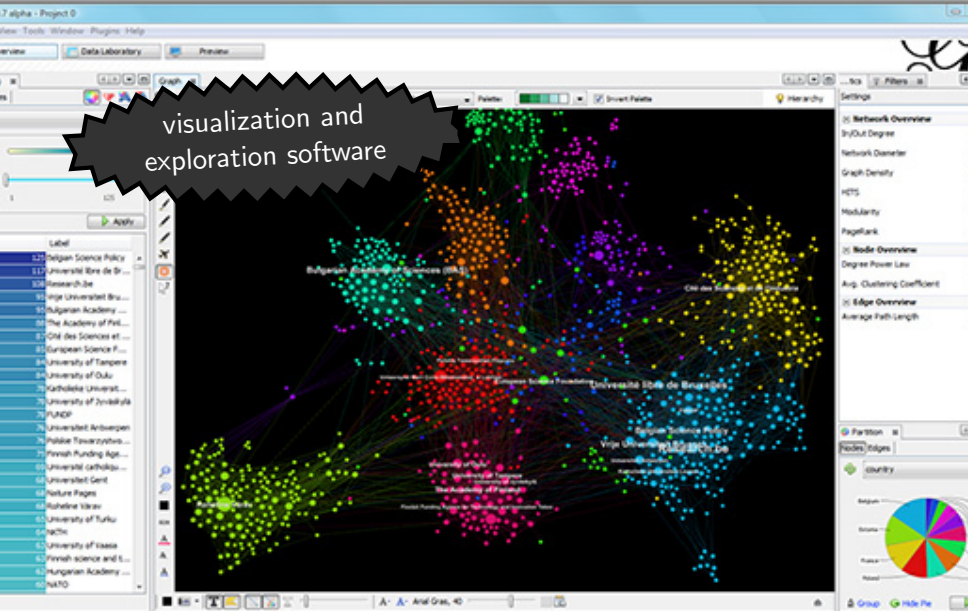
7 alpha - Project 0

View Tools Window Plugins Help

Overview

Data Laboratory

Preview

visualization and exploration software

Graph

Palette:

Invert Palette

Hierarchy

Filters

Settings

Network Overview

In/Out Degree

Network Diameter

Graph Density

HITS

Modularity

PageRank

Node Overview

Degree Power Law

Avg. Clustering Coefficient

Edge Overview

Average Path Length

Apply

Label

125 Belgian Science Policy
117 Université libre de Br...
108 Research.be
Vrije Universiteit Bru...
Bulgarian Academy ...
The Academy of Finl...
Cité des Sciences et ...
European Science F...
University of Tampere
University of Oulu
Katholieke Universit...
University of Jyväskylä
FUNDP
Universiteit Antwerpen
Polskie Towarzystwo...
Finnish Funding Age...
Université catholiqu...
Universiteit Gent
Nature Pages
Koheline Värav
University of Turku
tecnic
University of Vaasa
Finnish science and t...
Hungarian Academy ...
NATO

Bulgarian Academy of Sciences (BAS)

Cité des Sciences et de l'Industrie

European Science Foundation

Université libre de Bruxelles

Belgian Science Policy

Vrije Universiteit Brussel

Research.be

University of Oulu

The Academy of Finland

Koheline Värav

Partition

Nodes Edges

country

Belgium

Estonia

France

Poland

Arial Gras, 40

Group

Hide Pie